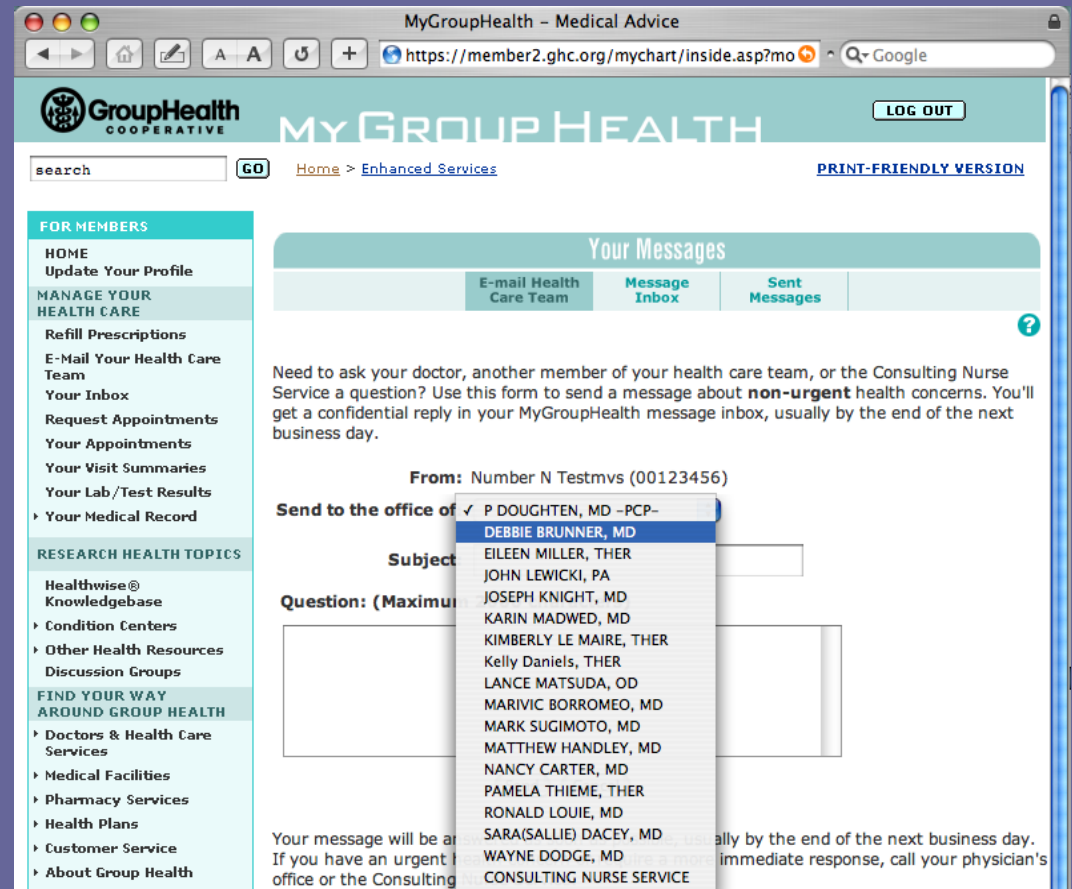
MyGroupHealth – Medical Advice

https://member2.ghc.org/mychart/inside.asp?mo

Google

GroupHealth COOPERATIVE

MY GROUP HEALTH

LOG OUT

search GO

Home > Enhanced Services

PRINT-FRIENDLY VERSION

FOR MEMBERS
HOME
Update Your Profile
MANAGE YOUR HEALTH CARE
Refill Prescriptions
E-Mail Your Health Care Team
Your Inbox
Request Appointments
Your Appointments
Your Visit Summaries
Your Lab/Test Results
Your Medical Record
RESEARCH HEALTH TOPICS
Healthwise® Knowledgebase
Condition Centers
Other Health Resources
Discussion Groups
FIND YOUR WAY AROUND GROUP HEALTH
Doctors & Health Care Services
Medical Facilities
Pharmacy Services
Health Plans
Customer Service
About Group Health

Your Messages

E-mail Health Care Team | Message Inbox | Sent Messages

?

Need to ask your doctor, another member of your health care team, or the Consulting Nurse Service a question? Use this form to send a message about **non-urgent** health concerns. You'll get a confidential reply in your MyGroupHealth message inbox, usually by the end of the next business day.

From: Number N Testmvs (00123456)

Send to the office of ✓ P DOUGHTEN, MD -PCP-
DEBBIE BRUNNER, MD
EILEEN MILLER, THER
JOHN LEWICKI, PA
JOSEPH KNIGHT, MD
KARIN MADWED, MD
KIMBERLY LE MAIRE, THER
Kelly Daniels, THER
LANCE MATSUDA, OD
MARIVIC BORROMEO, MD
MARK SUGIMOTO, MD
MATTHEW HANDLEY, MD
NANCY CARTER, MD
PAMELA THIEME, THER
RONALD LOUIE, MD
SARA(SALLIE) DACEY, MD
WAYNE DODGE, MD
CONSULTING NURSE SERVICE

Subject

Question: (Maximum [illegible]

Your message will be a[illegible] usually by the end of the next business day. If you have an urgent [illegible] immediate response, call your physician's office or the Consulting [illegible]